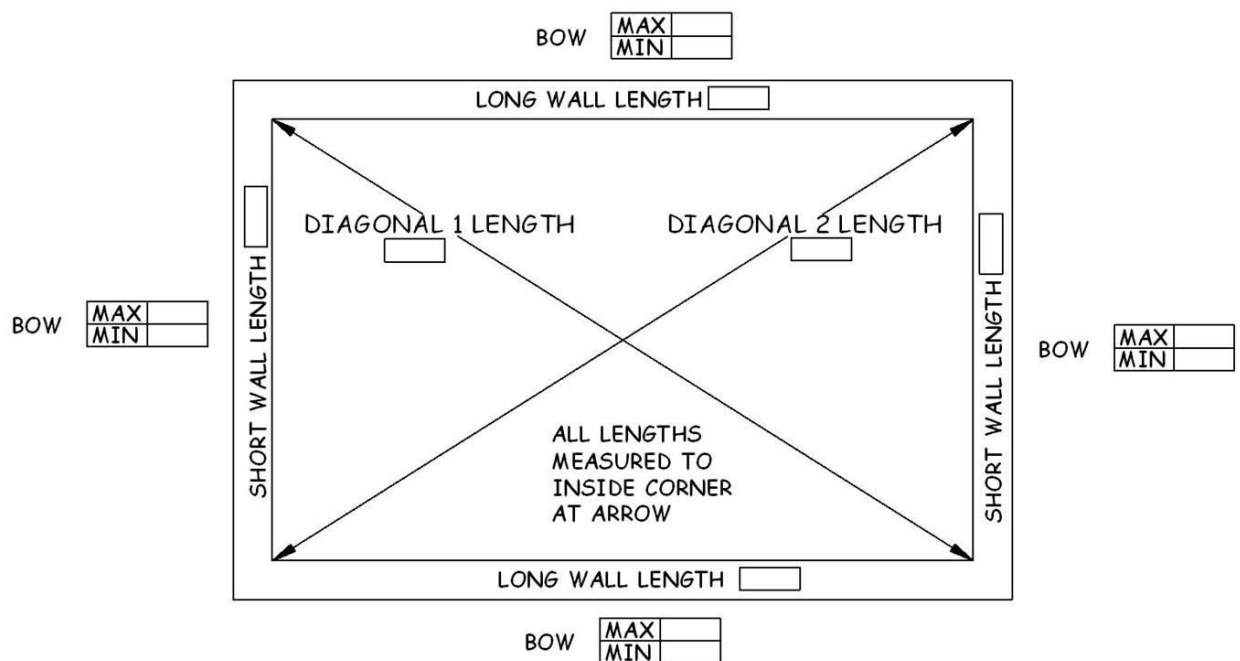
BOW

| MAX | |
|---|---|
| MIN | |

LONG WALL LENGTH

DIAGONAL 1 LENGTH

DIAGONAL 2 LENGTH

BOW

| MAX | |
|---|---|
| MIN | |

SHORT WALL LENGTH

SHORT WALL LENGTH

BOW

| MAX | |
|---|---|
| MIN | |

ALL LENGTHS MEASURED TO INSIDE CORNER AT ARROW

LONG WALL LENGTH

BOW

| MAX | |
|---|---|
| MIN | |